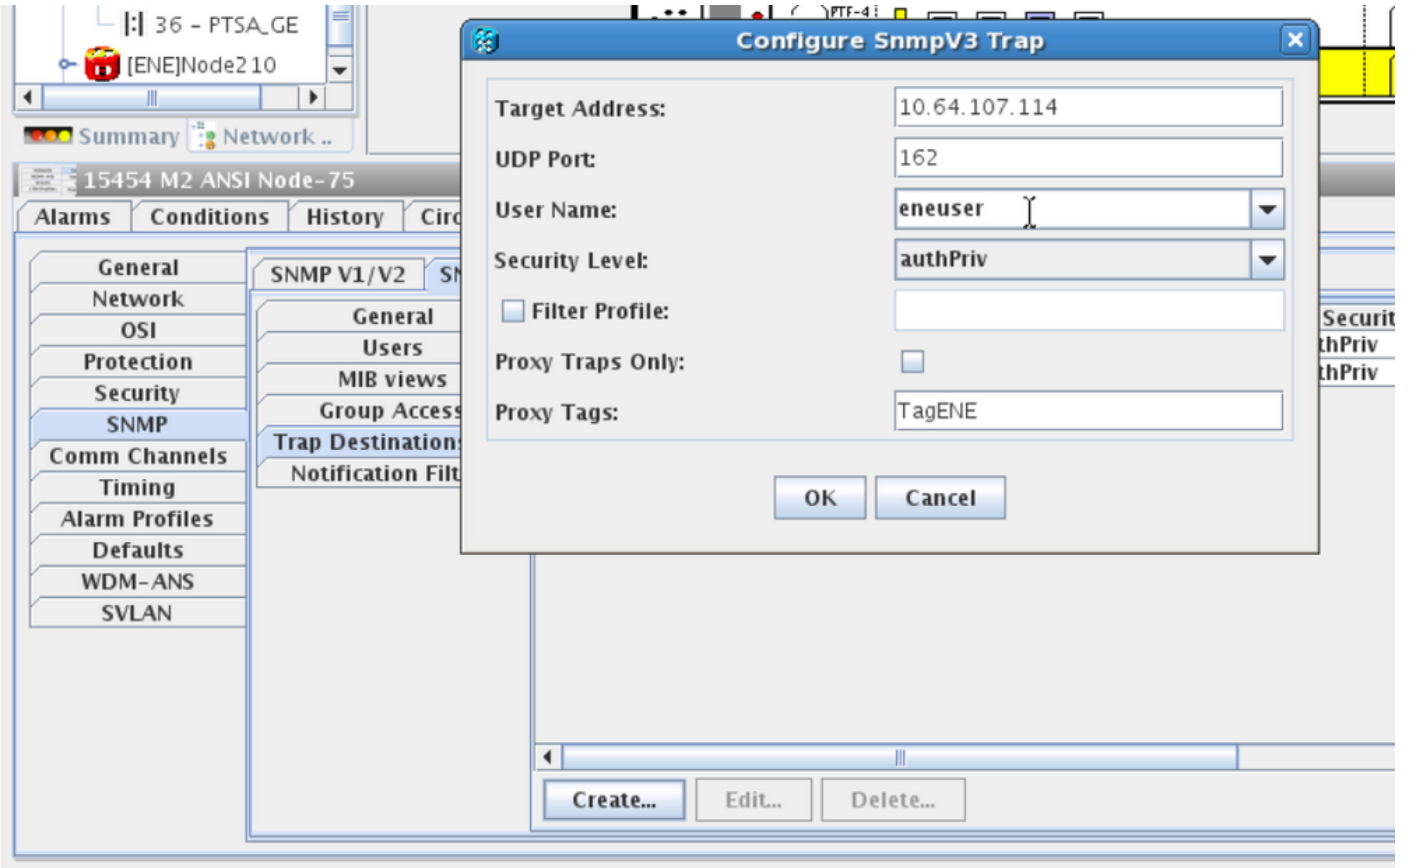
36 - PTSA_GE
[ENE]Node210
Summary
Network ..
15454 M2 ANSI Node-75
Alarms
Conditions
History
Circ
General
Network
OSI
Protection
Security
SNMP
Comm Channels
Timing
Alarm Profiles
Defaults
WDM-ANS
SVLAN
SNMP V1/V2
SN
General
Users
MIB views
Group Access
Trap Destination
Notification Filt
PTF-4
Securit
thPriv
thPriv
Create...
Edit...
Delete...
Configure SnmpV3 Trap
Target Address:
10.64.107.114
UDP Port:
162
User Name:
eneuser
Security Level:
authPriv
Filter Profile:
Proxy Traps Only:
Proxy Tags:
TagENE
OK
Cancel